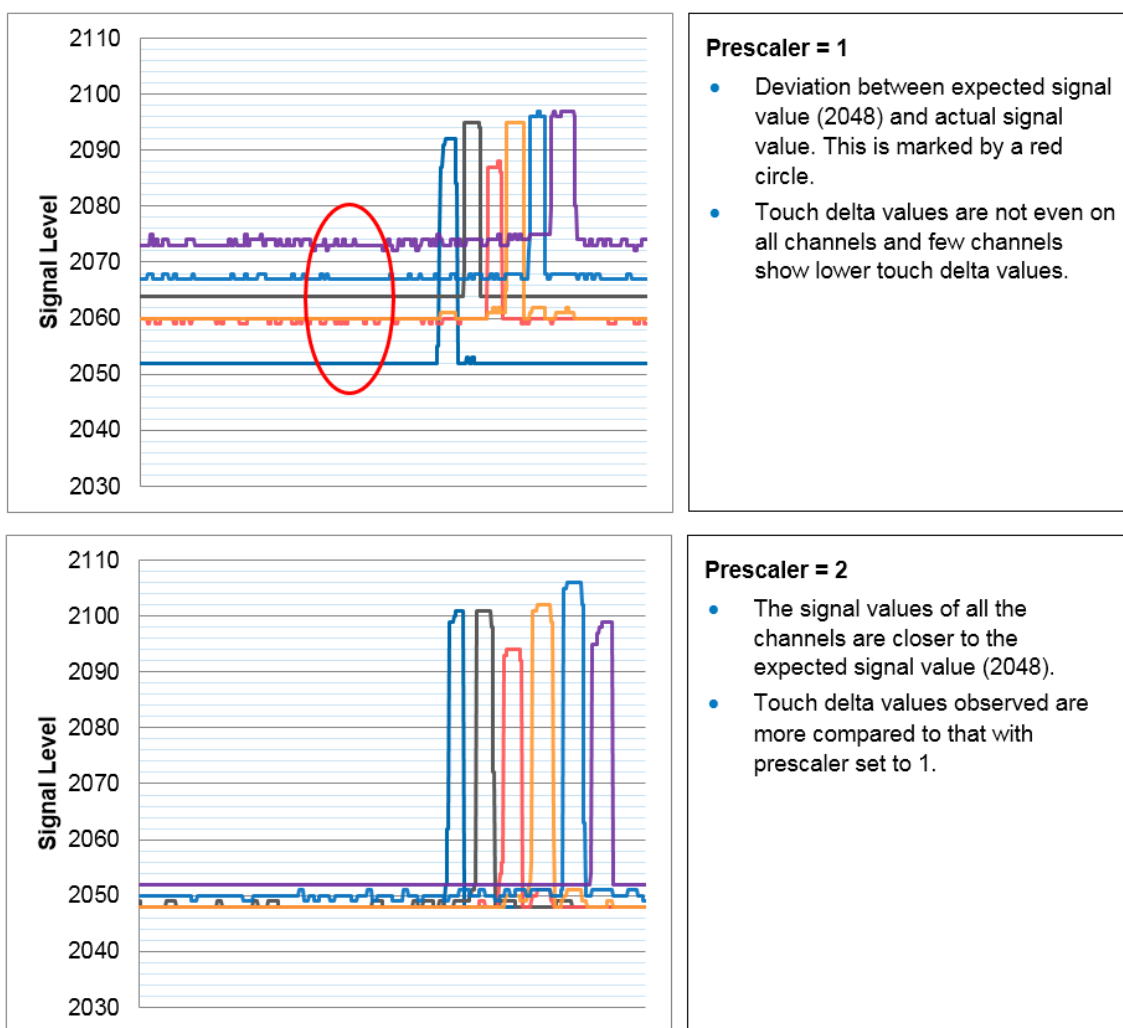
2110
2100
2090
2080
2070
2060
2050
2040
2030
Signal Level

Prescaler = 1

- Deviation between expected signal value (2048) and actual signal value. This is marked by a red circle.
- Touch delta values are not even on all channels and few channels show lower touch delta values.

2110
2100
2090
2080
2070
2060
2050
2040
2030
Signal Level

Prescaler = 2

- The signal values of all the channels are closer to the expected signal value (2048).
- Touch delta values observed are more compared to that with prescaler set to 1.